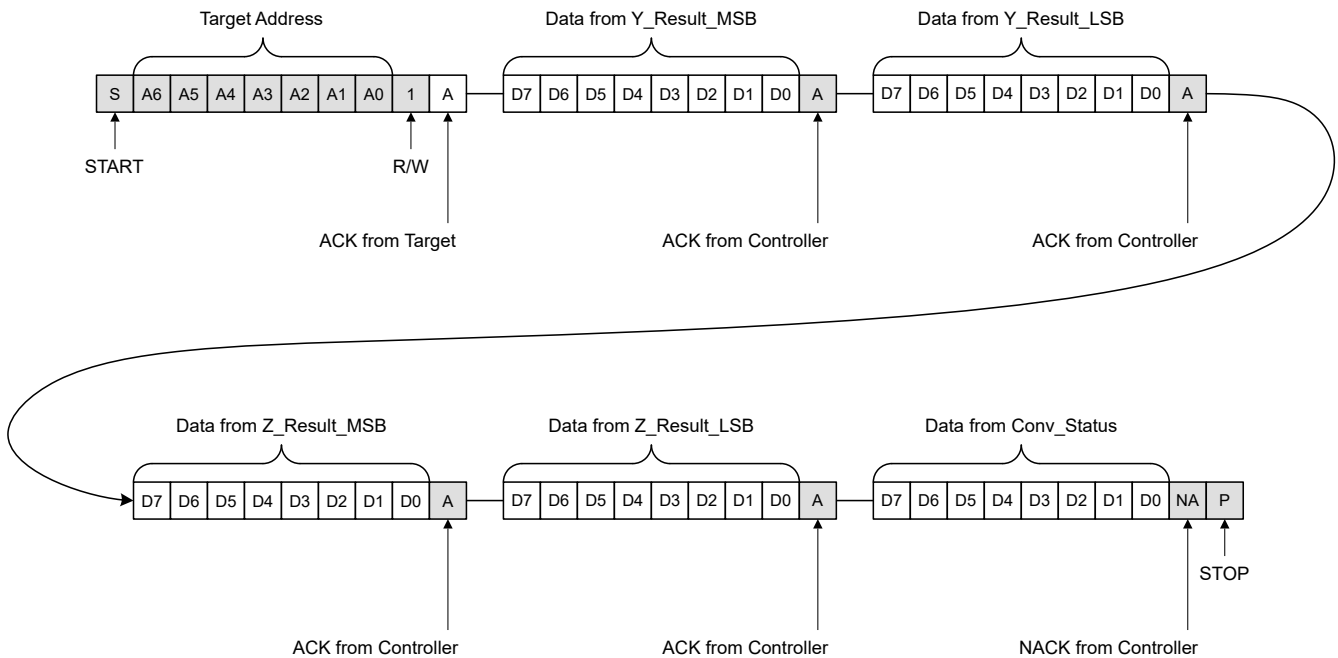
Target Address

| S | A6 | A5 | A4 | A3 | A2 | A1 | A0 | 1 | A |
|---|---|---|---|---|---|---|---|---|---|

START

R/W

ACK from Target

Data from Y_Result_MSB

| D7 | D6 | D5 | D4 | D3 | D2 | D1 | D0 | A |
|---|---|---|---|---|---|---|---|---|

ACK from Controller

Data from Y_Result_LSB

| D7 | D6 | D5 | D4 | D3 | D2 | D1 | D0 | A |
|---|---|---|---|---|---|---|---|---|

ACK from Controller

Data from Z_Result_MSB

| D7 | D6 | D5 | D4 | D3 | D2 | D1 | D0 | A |
|---|---|---|---|---|---|---|---|---|

ACK from Controller

Data from Z_Result_LSB

| D7 | D6 | D5 | D4 | D3 | D2 | D1 | D0 | A |
|---|---|---|---|---|---|---|---|---|

ACK from Controller

Data from Conv_Status

| D7 | D6 | D5 | D4 | D3 | D2 | D1 | D0 | NA | P |
|---|---|---|---|---|---|---|---|---|---|

STOP

NACK from Controller